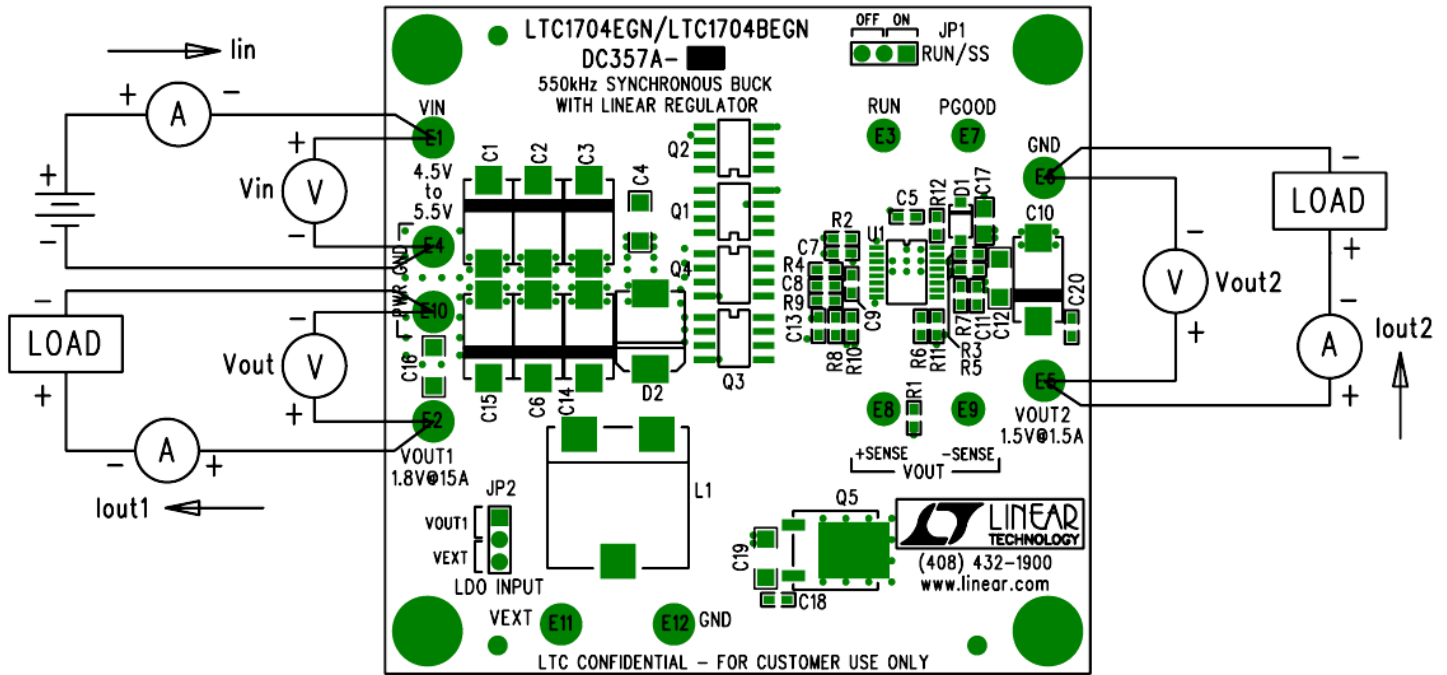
Iin

+ A −

Vin V

+

−

−

LOAD

+

Vout V

−

+

− A +

Iout1

LTC1704EGN/LTC1704BEGN
DC357A-
550kHz SYNCHRONOUS BUCK
WITH LINEAR REGULATOR

OFF ON
JP1
RUN/SS

VIN
E1
4.5V
to
5.5V
E4
GND
PWR GND
E10
C16
E2
VOUT1
1.8V@15A

C1 C2 C3 C4
C15 C6 C14
D2

Q2 Q1 Q4 Q3

RUN PGOOD
E3 E7

C5 R12 D1 C17
R2 U1
C7 R4 C8 R9 C13 C9 R8 R10
R6 R11 R7 R3 R5 C11 C12

GND
E6
C10
C20
E5
VOUT2
1.5V@1.5A

E8 R1 E9
+SENSE VOUT -SENSE

L1

JP2
VOUT1
VEXT
LDO INPUT

VEXT E11 E12 GND

Q5
C19
C18

LINEAR TECHNOLOGY
(408) 432-1900
www.linear.com

LTC CONFIDENTIAL − FOR CUSTOMER USE ONLY

−
LOAD
+

−
V Vout2
+

−
A Iout2
+